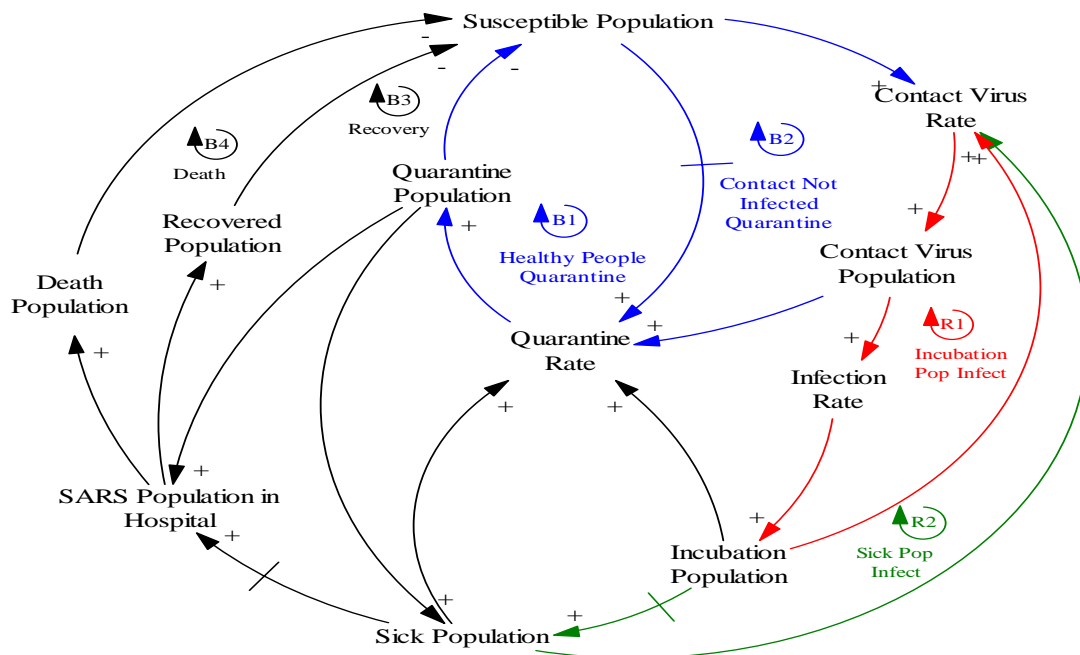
Susceptible Population

Contact Virus Rate

B4
Death

B3
Recovery

B2
Contact Not Infected Quarantine

Quarantine Population

B1
Healthy People Quarantine

Recovered Population

Contact Virus Population

Death Population

Quarantine Rate

R1
Incubation Pop Infect

Infection Rate

SARS Population in Hospital

R2
Sick Pop Infect

Incubation Population

Sick Population

+
-
-
-
+
+
+
+
+
+
+
+
+
+
+
+
+
+
+
+
+